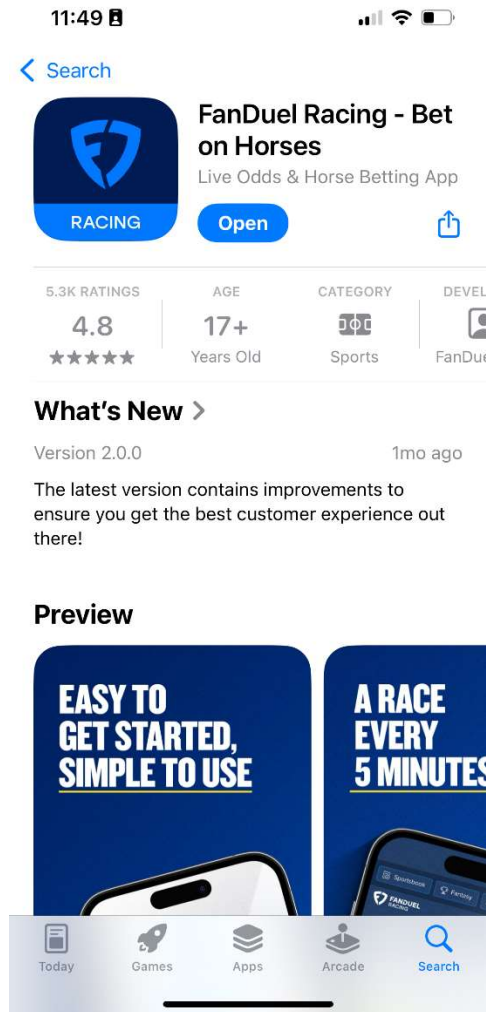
11:49

< Search

RACING

FanDuel Racing - Bet on Horses
Live Odds & Horse Betting App

Open

5.3K RATINGS
4.8
★★★★★

AGE
17+
Years Old

CATEGORY
Sports

DEVEL
FanDu

What's New >

Version 2.0.0
1mo ago

The latest version contains improvements to ensure you get the best customer experience out there!

Preview

EASY TO GET STARTED, SIMPLE TO USE

A RACE EVERY 5 MINUTES

Sportsbook
Fantasy
FANDUEL

Today
Games
Apps
Arcade
Search